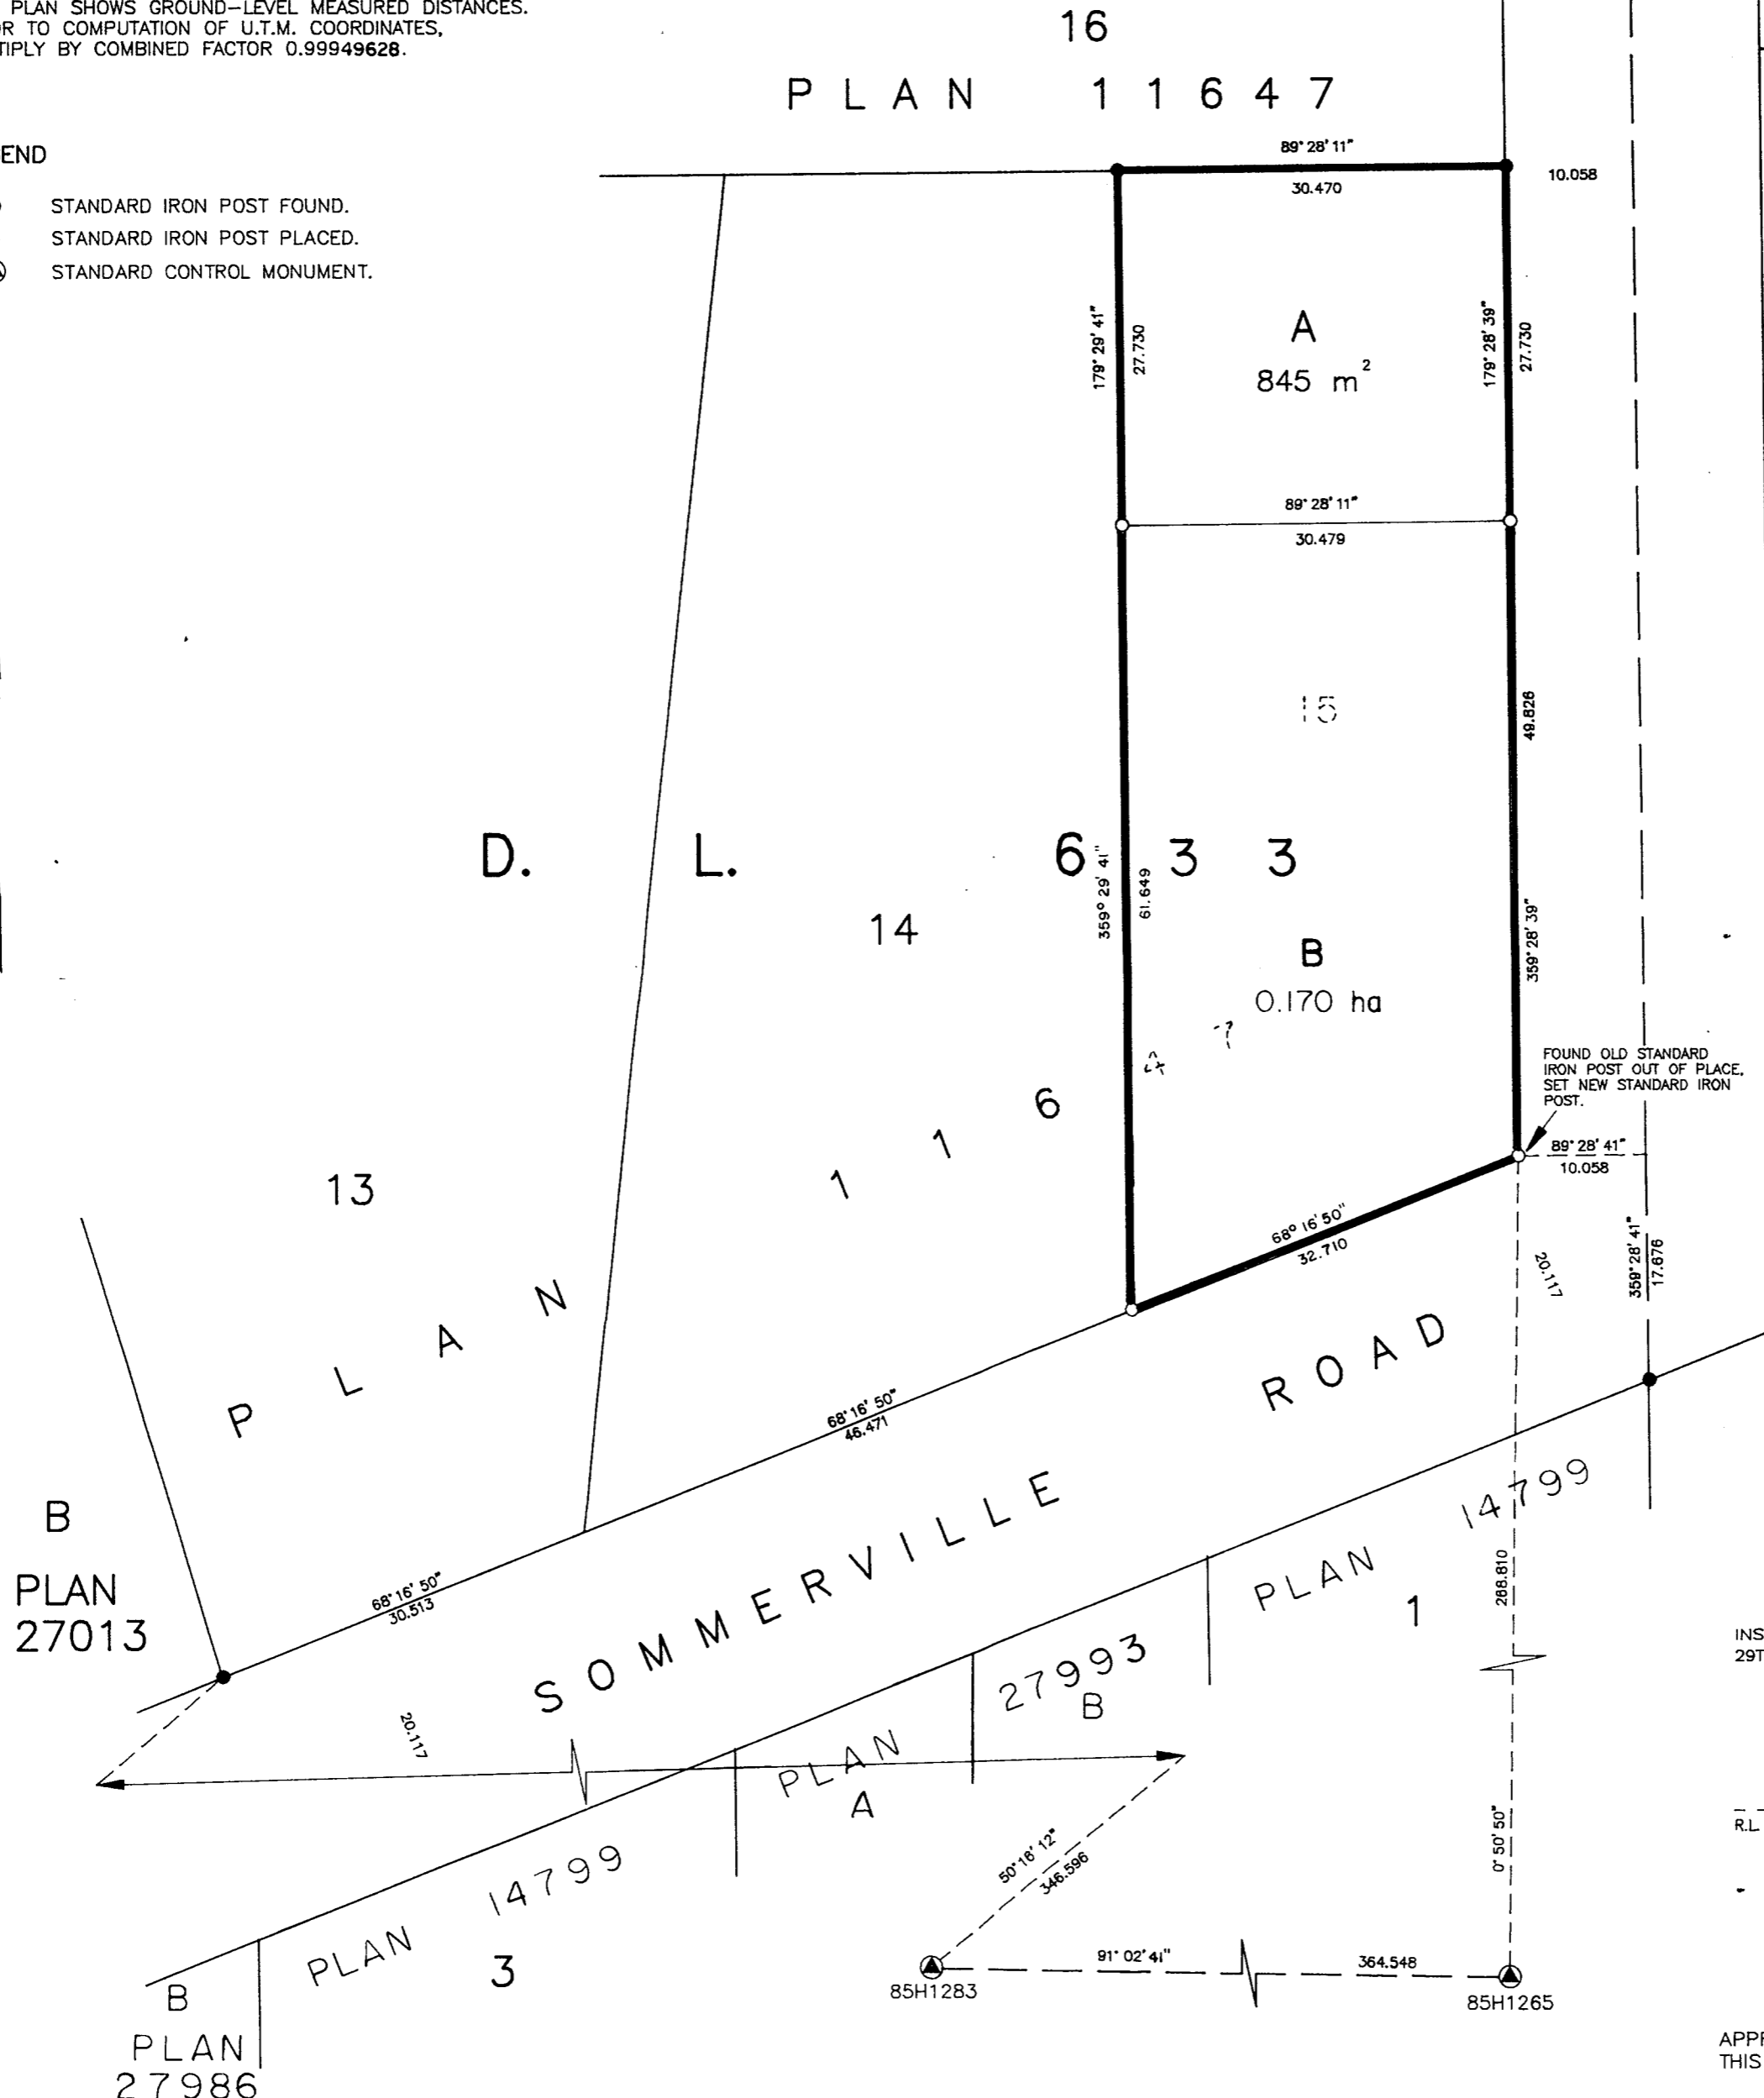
PLAN SHOWS GROUND-LEVEL MEASURED DISTANCES.
R TO COMPUTATION OF U.T.M. COORDINATES,
TIPLY BY COMBINED FACTOR 0.99949628.

END

STANDARD IRON POST FOUND.
STANDARD IRON POST PLACED.
STANDARD CONTROL MONUMENT.

16

PLAN 11647

89° 28' 11"
30.470
10.058

179° 29' 41"
27.730
A
845 $m^2$
179° 28' 39"
27.730

89° 28' 11"
30.479

15
49.828

D. L. 633

359° 29' 41"
61.649
14
B
0.170 ha
359° 28' 39"

FOUND OLD STANDARD IRON POST OUT OF PLACE, SET NEW STANDARD IRON POST.

89° 28' 41"
10.058

PLAN 11647

13

68° 16' 50"
32.710

20.117
359° 28' 41"
17.876

68° 16' 50"
46.471

ROAD

SOMMERVILLE

B
PLAN
27013

68° 16' 50"
30.513

PLAN 14799
1
288.810

INS
29T

27993
B

20.117

PLAN
A

R.L

50° 16' 12"
346.596

0° 50' 50"

PLAN 14799
3

91° 02' 41"
364.548

85H1283
85H1265

B
PLAN
27986

APP
THIS